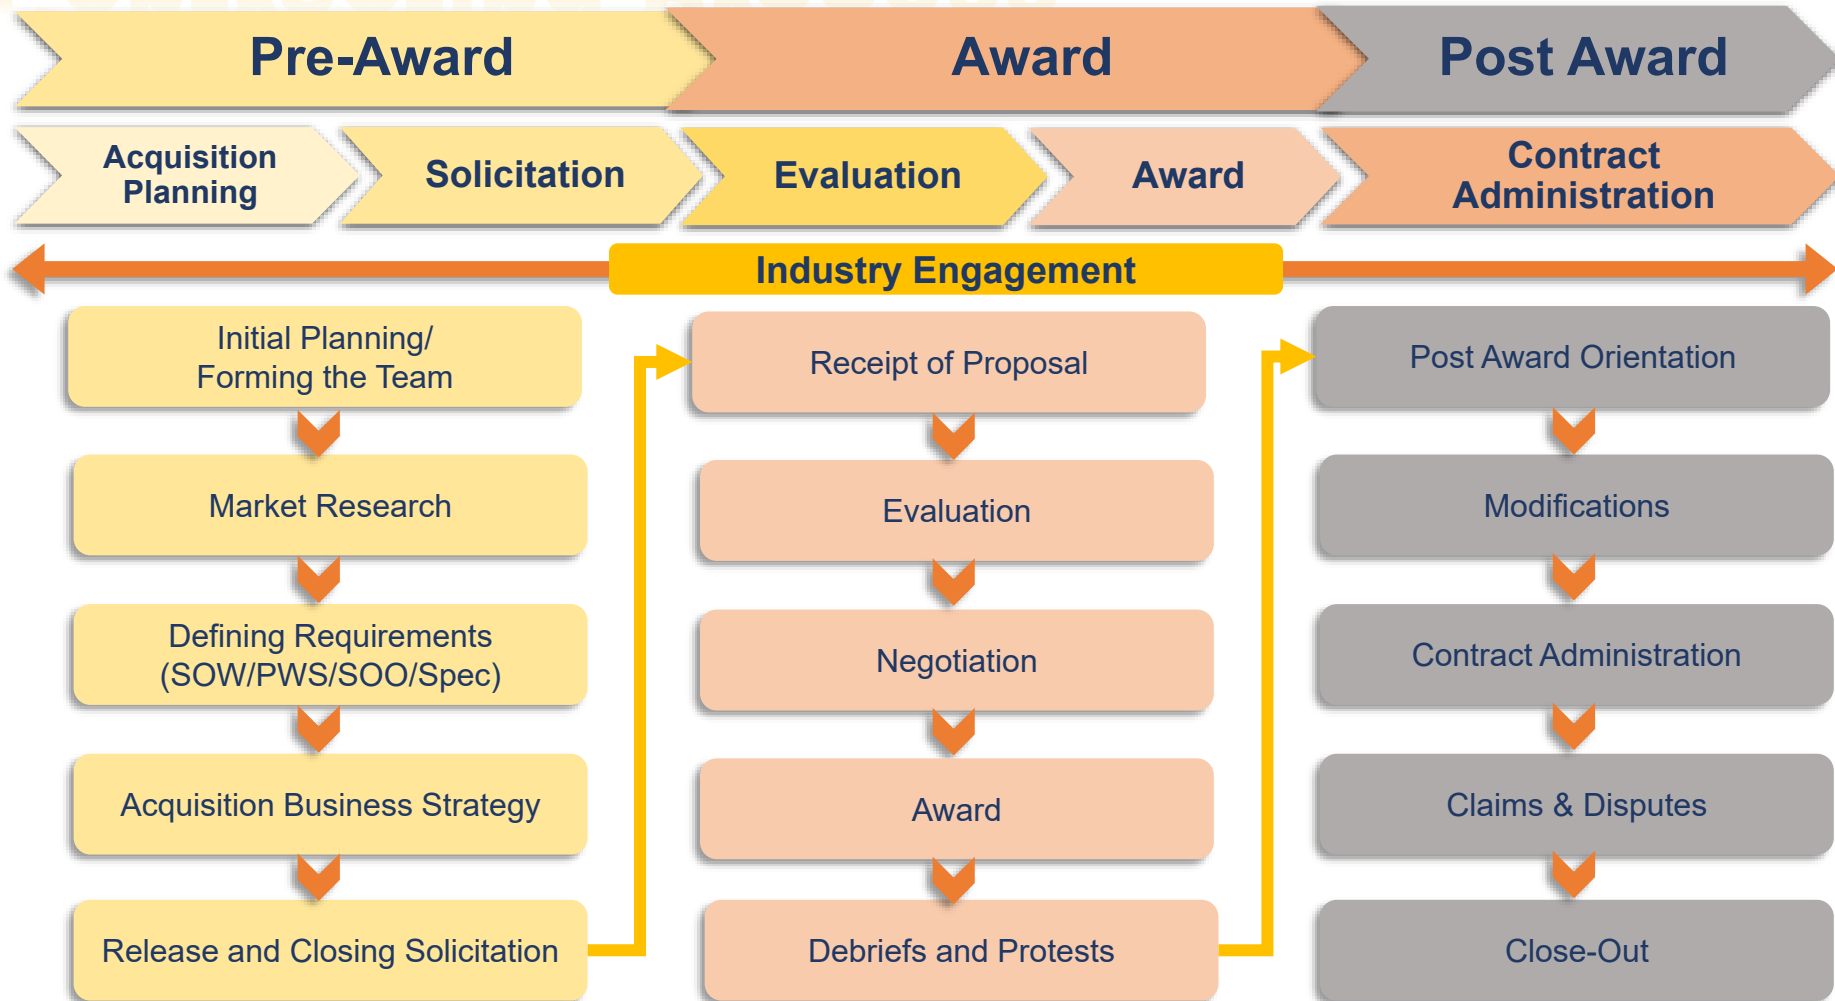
Pre-Award
Award
Post Award

Acquisition Planning
Solicitation
Evaluation
Award
Contract Administration

Industry Engagement

Initial Planning/ Forming the Team
Market Research
Defining Requirements (SOW/PWS/SOO/Spec)
Acquisition Business Strategy
Release and Closing Solicitation

Receipt of Proposal
Evaluation
Negotiation
Award
Debriefs and Protests

Post Award Orientation
Modifications
Contract Administration
Claims & Disputes
Close-Out